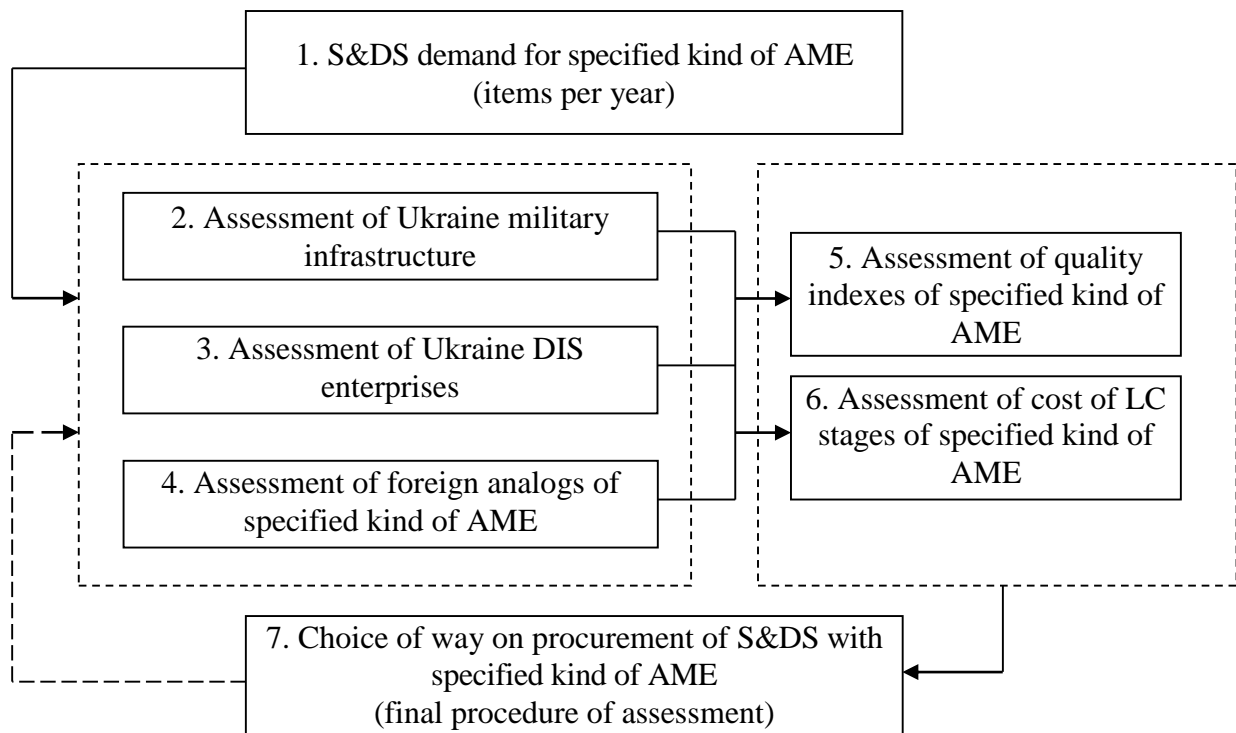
1. S&DS demand for specified kind of AME (items per year)

2. Assessment of Ukraine military infrastructure

3. Assessment of Ukraine DIS enterprises

4. Assessment of foreign analogs of specified kind of AME

5. Assessment of quality indexes of specified kind of AME

6. Assessment of cost of LC stages of specified kind of AME

7. Choice of way on procurement of S&DS with specified kind of AME (final procedure of assessment)